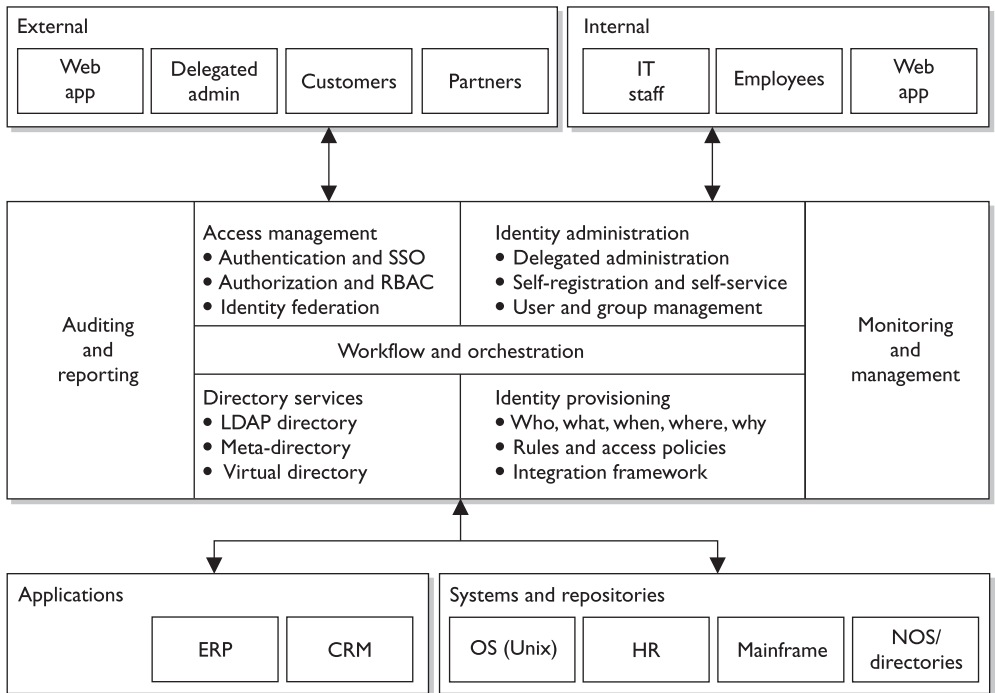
External

Web app

Delegated admin

Customers

Partners

Internal

IT staff

Employees

Web app

Auditing and reporting

Access management
• Authentication and SSO
• Authorization and RBAC
• Identity federation

Identity administration
• Delegated administration
• Self-registration and self-service
• User and group management

Monitoring and management

Workflow and orchestration

Directory services
• LDAP directory
• Meta-directory
• Virtual directory

Identity provisioning
• Who, what, when, where, why
• Rules and access policies
• Integration framework

Applications

ERP

CRM

Systems and repositories

OS (Unix)

HR

Mainframe

NOS/ directories